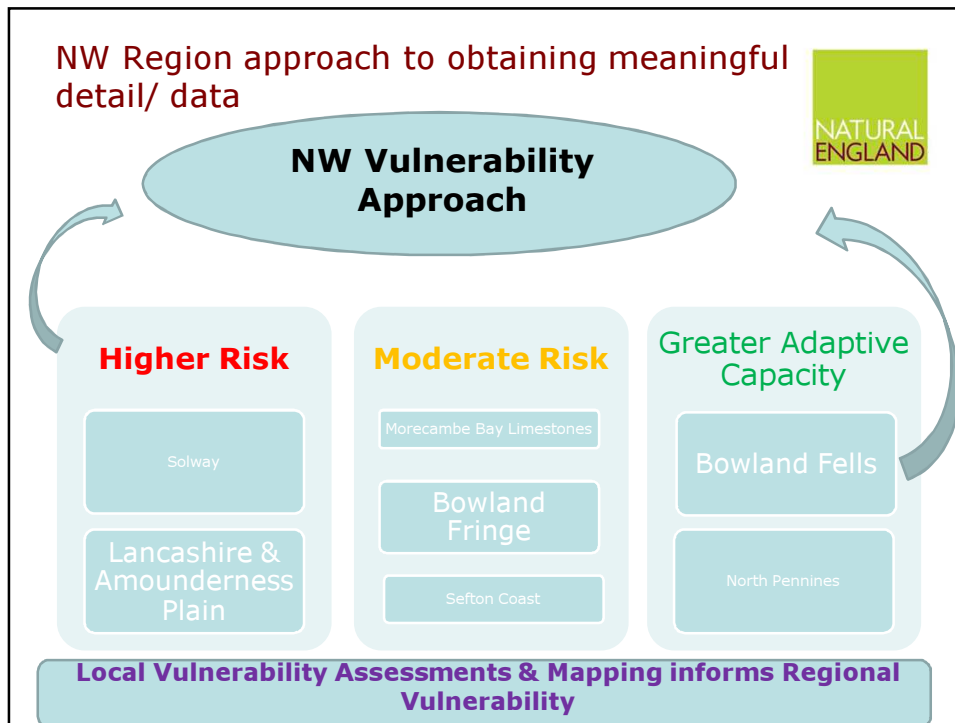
NW Region approach to obtaining meaningful detail/ data

NATURAL ENGLAND

NW Vulnerability Approach

Higher Risk

Solway

Lancashire & Amounderness Plain

Moderate Risk

Morecambe Bay Limestones

Bowland Fringe

Sefton Coast

Greater Adaptive Capacity

Bowland Fells

North Pennines

Local Vulnerability Assessments & Mapping informs Regional Vulnerability